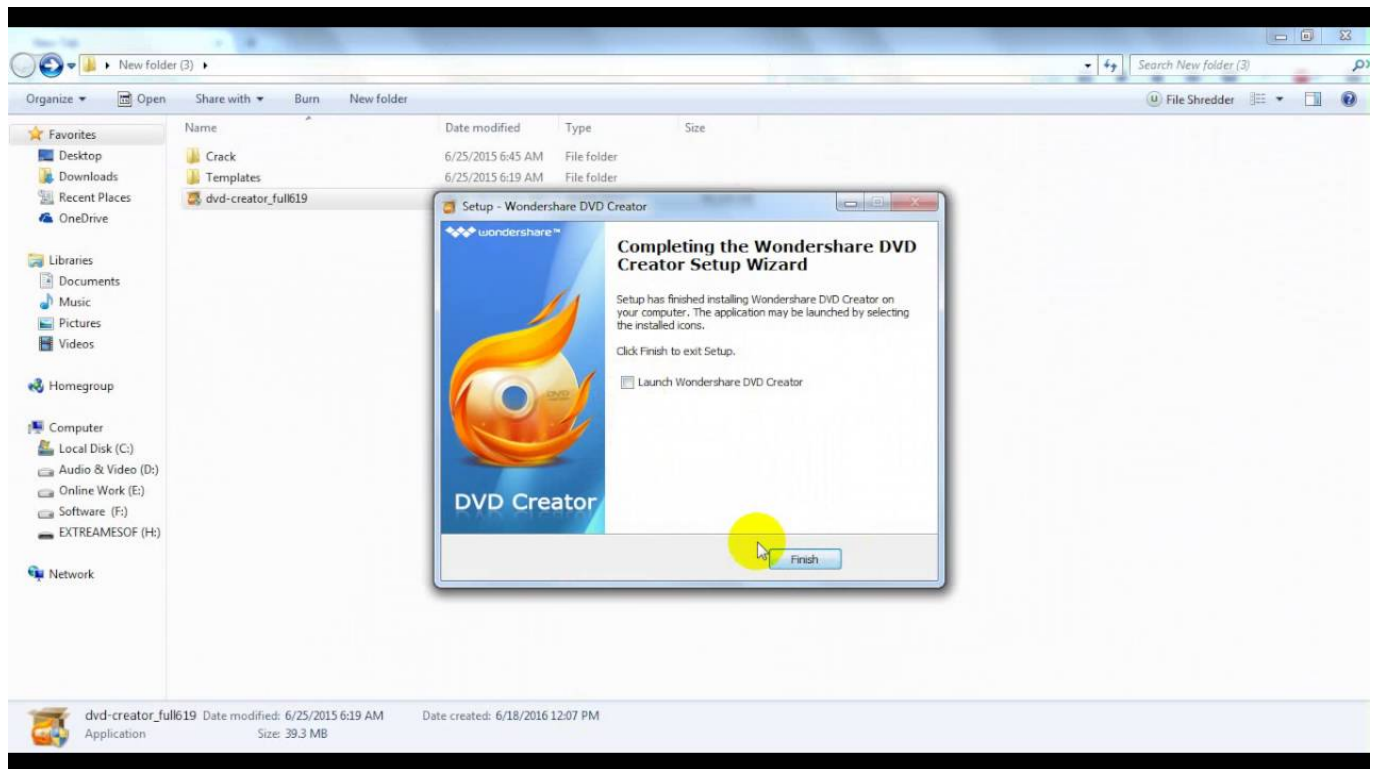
New folder (3) ▸

Search New folder (3)

Organize ▾ Open Share with ▾ Burn New folder

File Shredder

Favorites
Desktop
Downloads
Recent Places
OneDrive

Libraries
Documents
Music
Pictures
Videos

Homegroup

Computer
Local Disk (C:)
Audio & Video (D:)
Online Work (E:)
Software (F:)
EXTREAMESOF (H:)

Network

| Name | Date modified | Type | Size |
|---|---|---|---|
| Crack | 6/25/2015 6:45 AM | File folder | |
| Templates | 6/25/2015 6:19 AM | File folder | |
| dvd-creator_full619 | | | |

Setup - Wondershare DVD Creator

wondershare

DVD Creator

Completing the Wondershare DVD Creator Setup Wizard

Setup has finished installing Wondershare DVD Creator on your computer. The application may be launched by selecting the installed icons.

Click Finish to exit Setup.

Launch Wondershare DVD Creator

Finish

dvd-creator_full619 Date modified: 6/25/2015 6:19 AM Date created: 6/18/2016 12:07 PM
Application Size: 39.3 MB